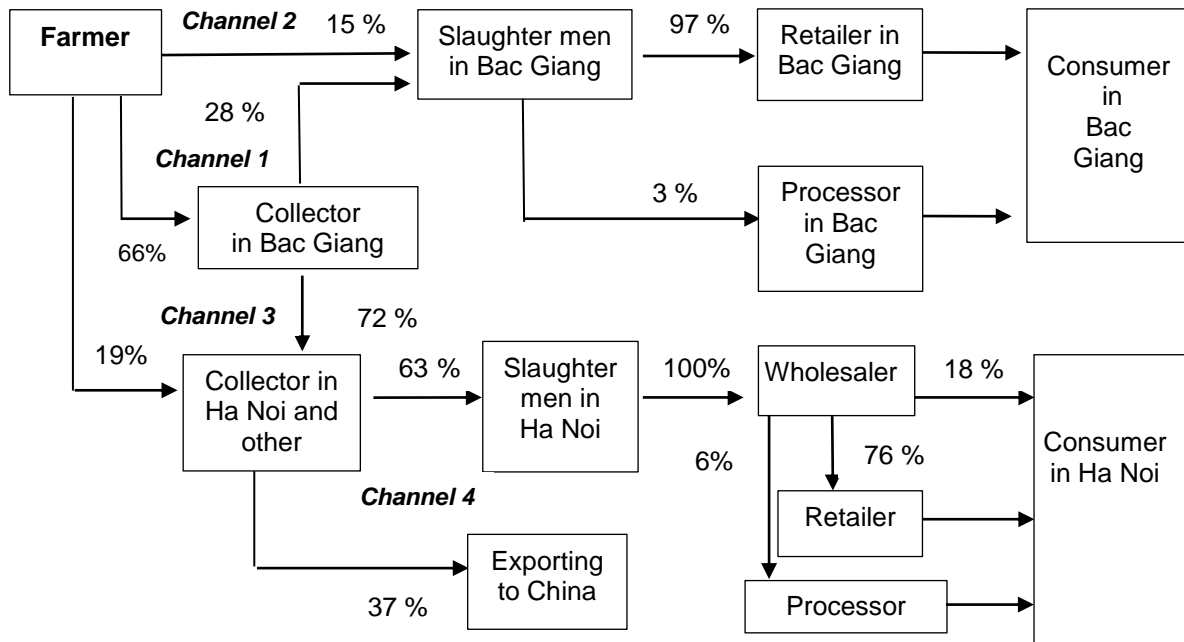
Farmer

Channel 2

15 %

Slaughter men in Bac Giang

97 %

Retailer in Bac Giang

Consumer in Bac Giang

28 %

Channel 1

3 %

Collector in Bac Giang

Processor in Bac Giang

66%

Channel 3

72 %

19%

Collector in Ha Noi and other

63 %

Slaughter men in Ha Noi

100%

Wholesaler

18 %

Consumer in Ha Noi

6%

76 %

Channel 4

Retailer

Exporting to China

37 %

Processor